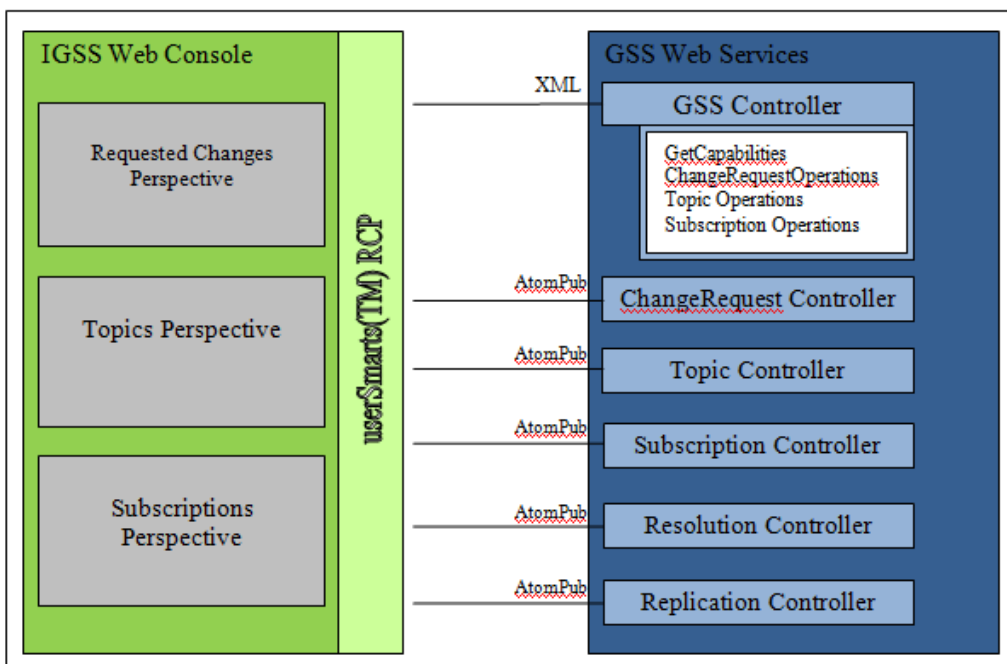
IGSS Web Console

Requested Changes Perspective

Topics Perspective

Subscriptions Perspective

userSmarts(TM) RCP

XML

AtomPub

AtomPub

AtomPub

AtomPub

AtomPub

GSS Web Services

GSS Controller

GetCapabilities
ChangeRequestOperations
Topic Operations
Subscription Operations

ChangeRequest Controller

Topic Controller

Subscription Controller

Resolution Controller

Replication Controller